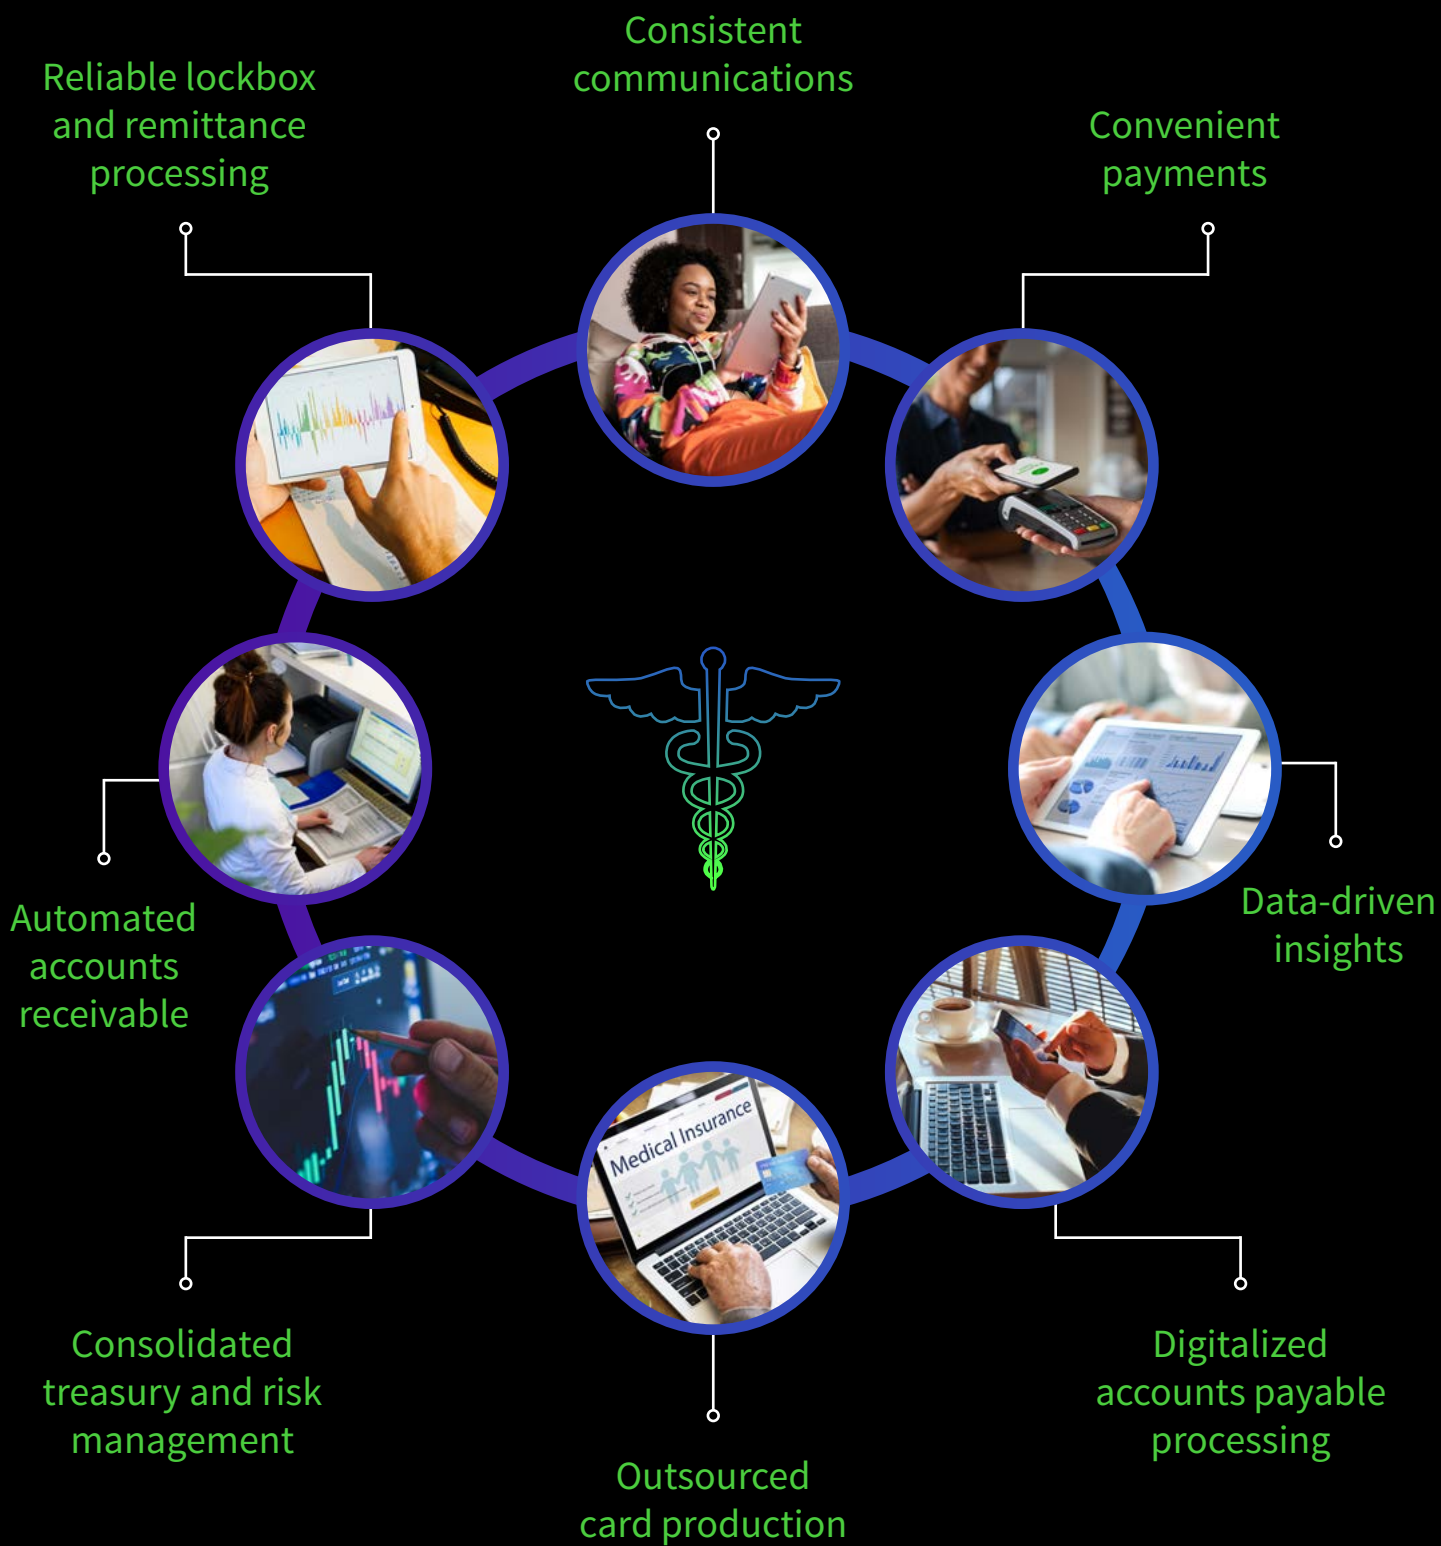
Consistent communications

Reliable lockbox and remittance processing

Convenient payments

Automated accounts receivable

Data-driven insights

Medical Insurance

Consolidated treasury and risk management

Digitalized accounts payable processing

Outsourced card production